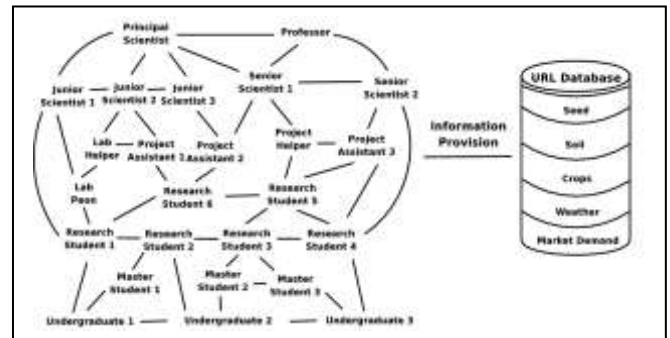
Principal Scientist

Professor

Junior Scientist 1

Junior Scientist 2

Junior Scientist 3

Senior Scientist 1

Senior Scientist 2

Lab Helper

Project Assistant 1

Project Assistant 2

Project Helper

Project Assistant 3

Lab Peon

Research Student 6

Research Student 5

Research Student 1

Research Student 2

Research Student 3

Research Student 4

Master Student 1

Master Student 2

Master Student 3

Undergraduate 1

Undergraduate 2

Undergraduate 3

Information Provision

URL Database

Seed

Soil

Crops

Weather

Market Demand